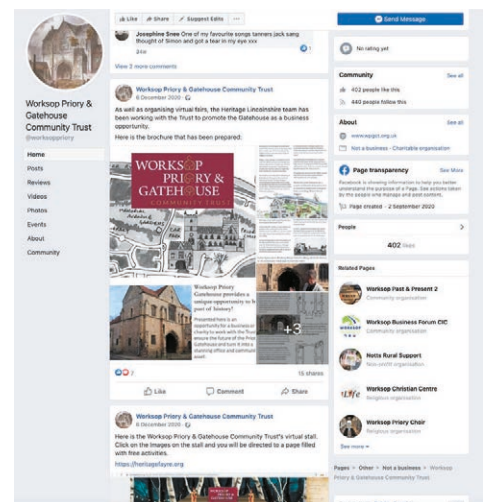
Workshop Priory & Gatehouse Community Trust
@workshoppriory

Home
Posts
Reviews
Videos
Photos
Events
About
Community

Like Share Suggest Edits ...

Josephine Snee One of my favourite songs tanners jack sang thought of Simon and got a tear in my eye xxx
24w

View 2 more comments

Worksop Priory & Gatehouse Community Trust
6 December 2020

As well as organising virtual fairs, the Heritage Lincolnshire team has been working with the Trust to promote the Gatehouse as a business opportunity.

Here is the brochure that has been prepared:

WORKSOP PRIORY & GATEHOUSE
COMMUNITY TRUST

Worksop Priory Gatehouse provides a unique opportunity to be part of history!

+3

2
15 shares

Like Comment Share

Worksop Priory & Gatehouse Community Trust
6 December 2020

Here is the Worksop Priory & Gatehouse Community Trust's virtual stall. Click on the images on the stall and you will be directed to a page filled with free activities.

https://heritagefayre.org

Send Message

No rating yet

Community See all
402 people like this
440 people follow this

About See all
www.wpgct.org.uk
Not a business · Charitable organisation

Page transparency See More
Facebook is showing information to help you better understand the purpose of a Page. See actions taken by the people who manage and post content.
Page created - 2 September 2020

People
402 likes

Related Pages

Worksop Past & Present 2
Community organisation

Worksop Business Forum CIC
Community organisation

Notts Rural Support
Community organisation

Worksop Christian Centre
Religious organisation

Worksop Priory Choir
Religious organisation

See more

Pages › Other › Not a business › Worksop Priory & Gatehouse Community Trust